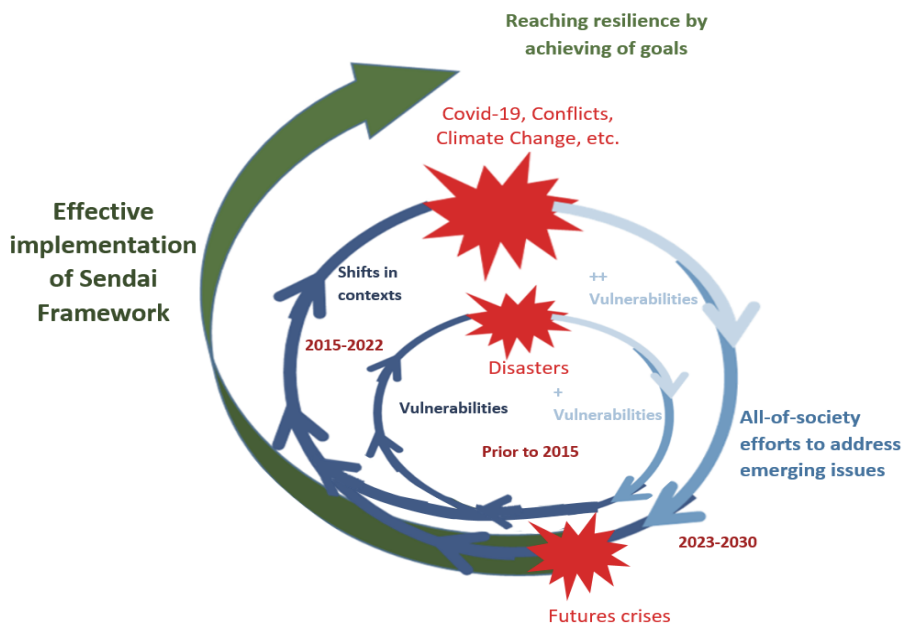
Reaching resilience by achieving of goals

Covid-19, Conflicts, Climate Change, etc.

Effective implementation of Sendai Framework

Shifts in contexts

++ Vulnerabilities

2015-2022

Disasters

+ Vulnerabilities

Vulnerabilities

Prior to 2015

All-of-society efforts to address emerging issues

2023-2030

Futures crises